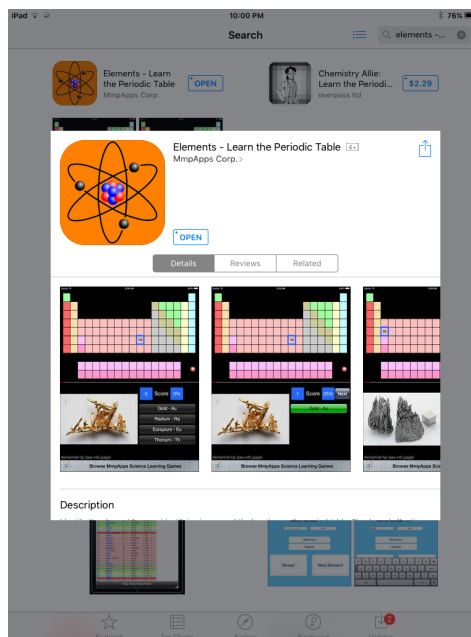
iPad
10:00 PM
76%
Search
elements -...

Elements - Learn the Periodic Table
MmpApps Corp.
OPEN

Chemistry Allie: Learn the Periodi...
overpass ltd
$2.29

Elements - Learn the Periodic Table 4+
MmpApps Corp. >
OPEN

Details
Reviews
Related

0 Score 0%
Gold - Au
Radium - Ra
Europium - Eu
Thorium - Th
Browse MmpApps Science Learning Games

1 Score 25% Next
Gold - Au
Browse MmpApps Science Learning Games

Description